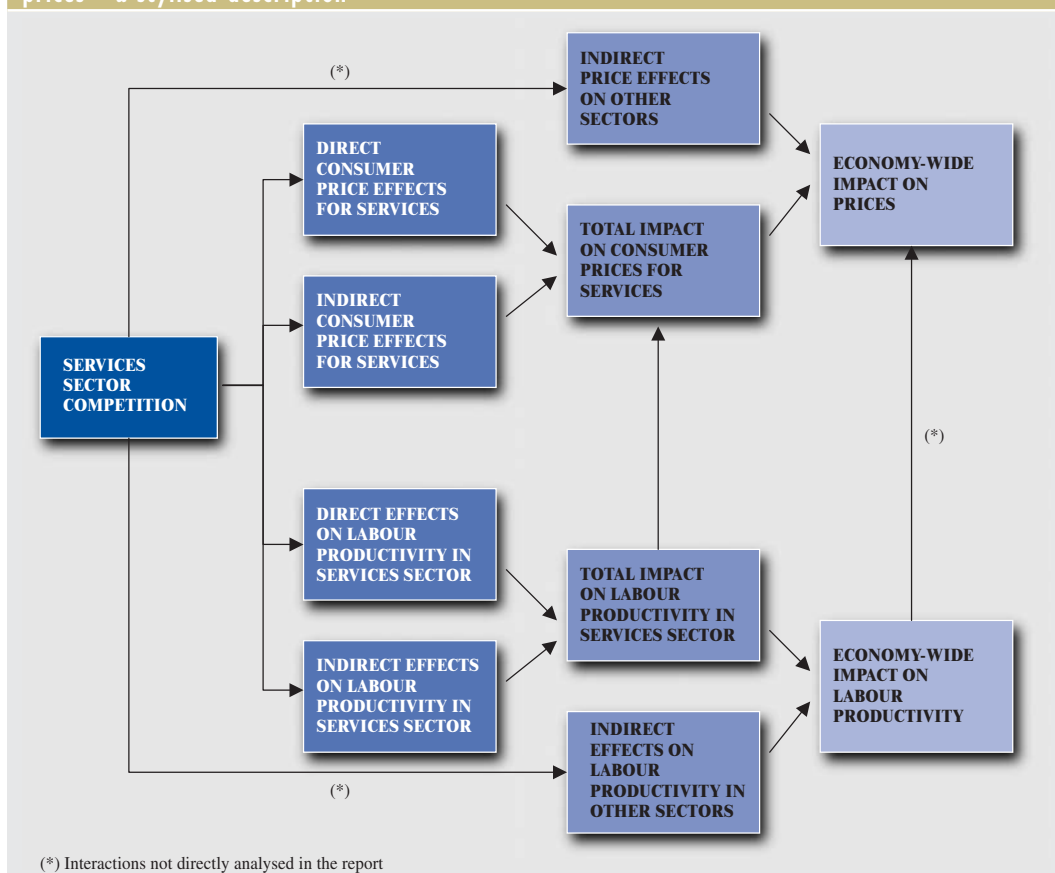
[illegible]

(*)

INDIRECT PRICE EFFECTS ON OTHER SECTORS

DIRECT CONSUMER PRICE EFFECTS FOR SERVICES

ECONOMY-WIDE IMPACT ON PRICES

TOTAL IMPACT ON CONSUMER PRICES FOR SERVICES

INDIRECT CONSUMER PRICE EFFECTS FOR SERVICES

SERVICES SECTOR COMPETITION

(*)

DIRECT EFFECTS ON LABOUR PRODUCTIVITY IN SERVICES SECTOR

TOTAL IMPACT ON LABOUR PRODUCTIVITY IN SERVICES SECTOR

INDIRECT EFFECTS ON LABOUR PRODUCTIVITY IN SERVICES SECTOR

ECONOMY-WIDE IMPACT ON LABOUR PRODUCTIVITY

INDIRECT EFFECTS ON LABOUR PRODUCTIVITY IN OTHER SECTORS

(*)

(*) Interactions not directly analysed in the report